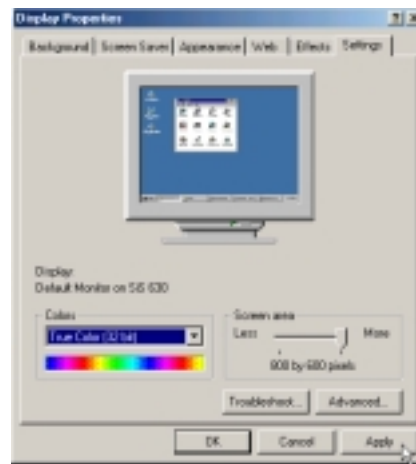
Display Properties

?| X

Background | Screen Saver | Appearance | Web | Effects | Settings

Display:
Default Monitor on SiS 630

Colors

True Color (32 bit)

Screen area

Less

More

800 by 600 pixels

Troubleshoot...

Advanced...

OK

Cancel

Apply